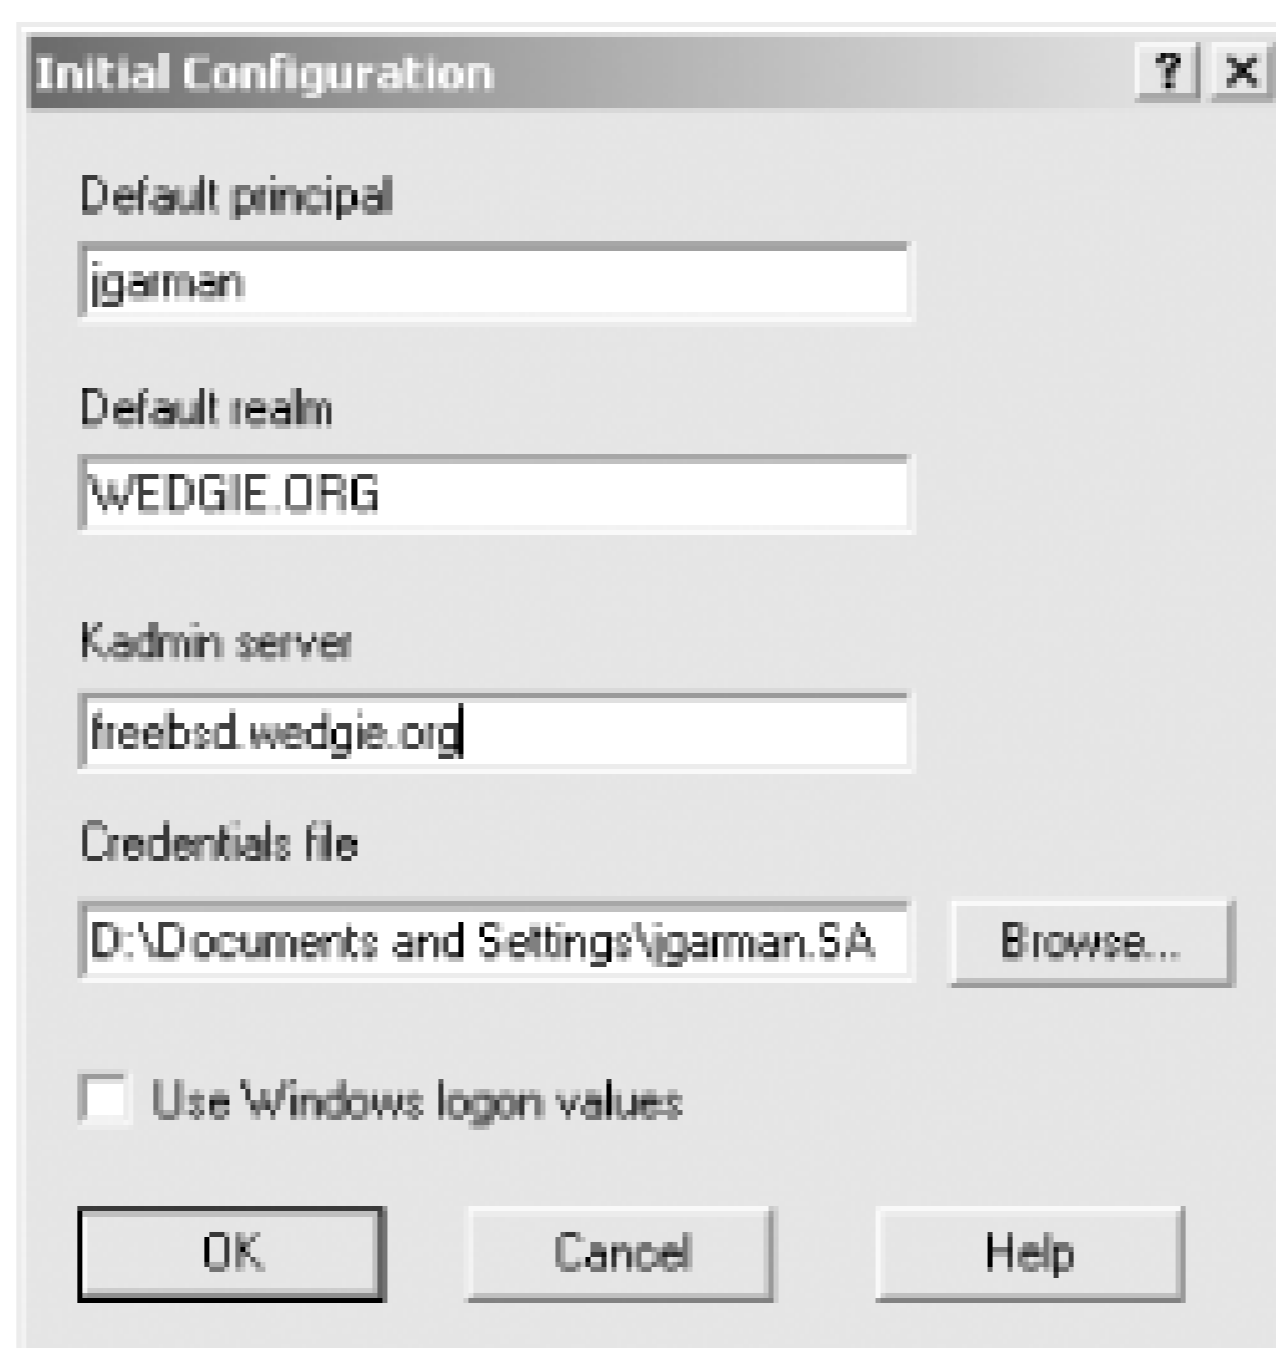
Initial Configuration

?

X

Default principal

jgarman

Default realm

WEDGIE.ORG

Kadmin server

freebsd.wedgie.org

Credentials file

D:\Documents and Settings\jgarman.SA

Browse...

Use Windows logon values

OK

Cancel

Help